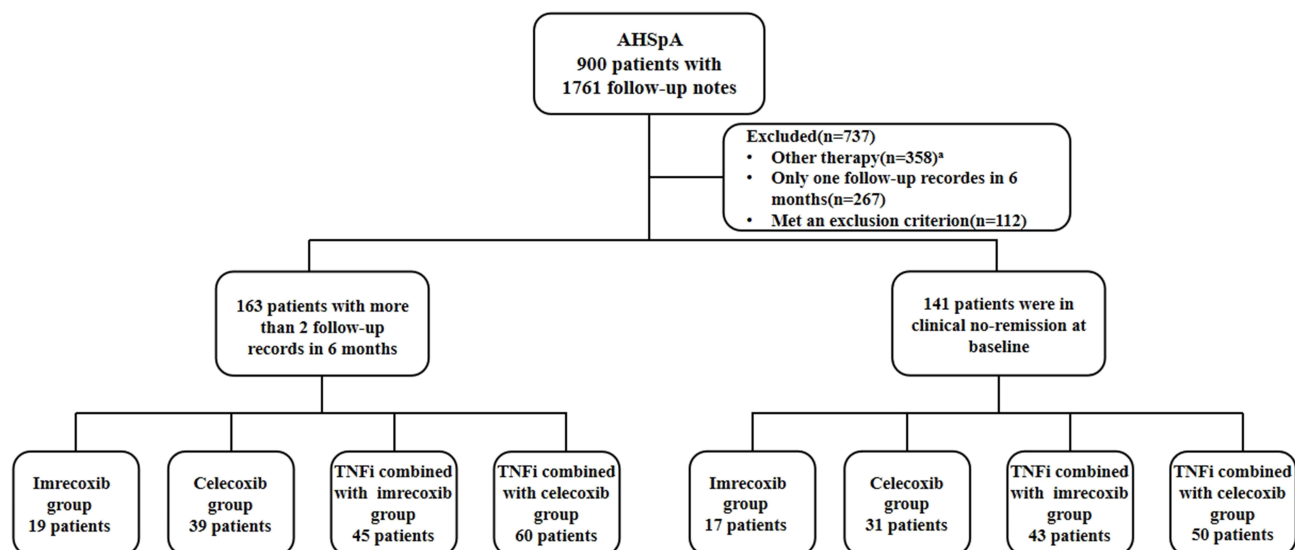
AHSpA
900 patients with
1761 follow-up notes

Excluded(n=737)
• Other therapy(n=358)$^a$
• Only one follow-up recordes in 6 months(n=267)
• Met an exclusion criterion(n=112)

163 patients with more than 2 follow-up records in 6 months

141 patients were in clinical no-remission at baseline

Imrecoxib group
19 patients

Celecoxib group
39 patients

TNFi combined with imrecoxib group
45 patients

TNFi combined with celecoxib group
60 patients

Imrecoxib group
17 patients

Celecoxib group
31 patients

TNFi combined with imrecoxib group
43 patients

TNFi combined with celecoxib group
50 patients